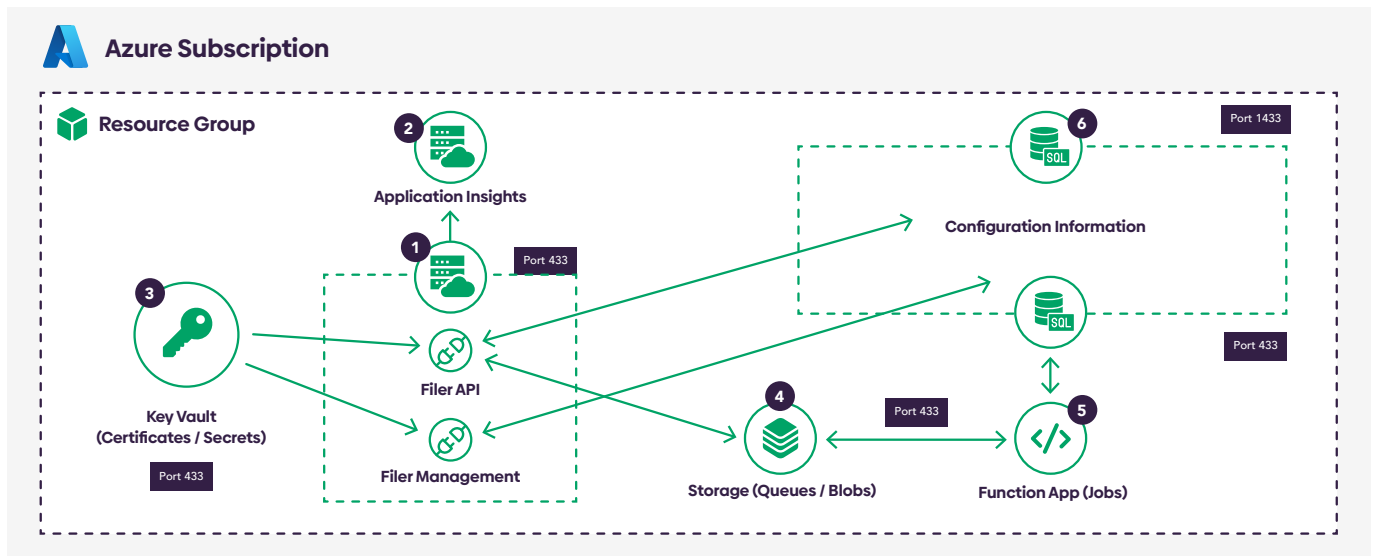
Azure Subscription

Resource Group

2
Application Insights

6
SQL
Port 1433

Configuration Information

1
Port 433

3

Filer API

SQL
Port 433

Key Vault
(Certificates / Secrets)

4
Port 433
5

Port 433

Filer Management

Storage (Queues / Blobs)

Function App (Jobs)